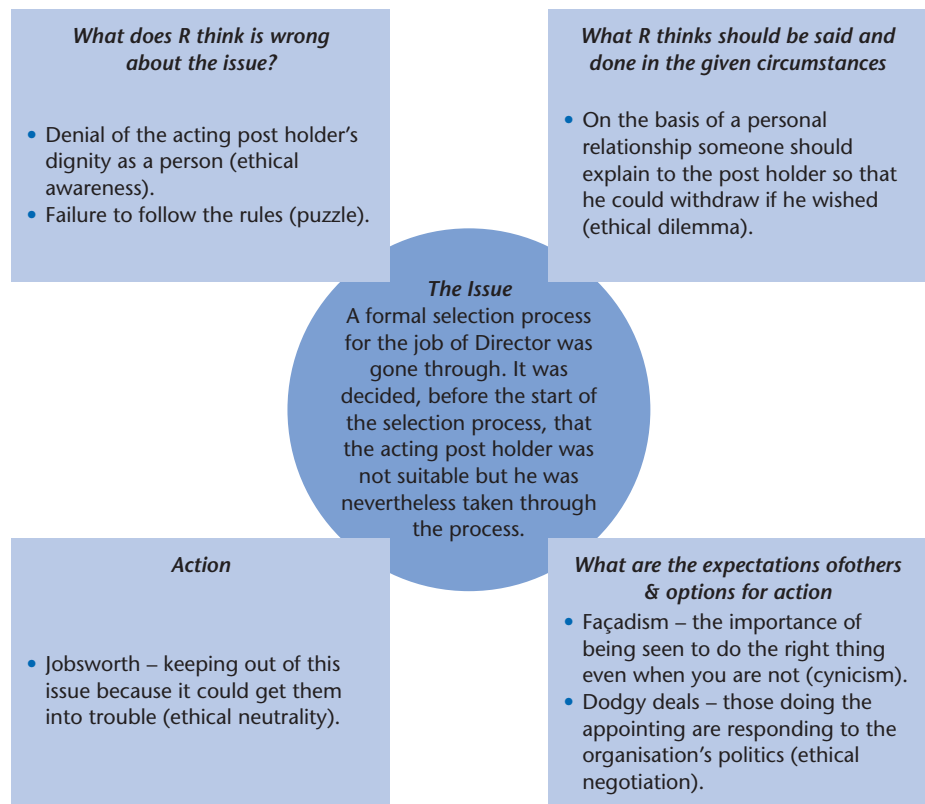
*What does R think is wrong about the issue?*

- Denial of the acting post holder's dignity as a person (ethical awareness).
- Failure to follow the rules (puzzle).

*What R thinks should be said and done in the given circumstances*

- On the basis of a personal relationship someone should explain to the post holder so that he could withdraw if he wished (ethical dilemma).

*The Issue*
A formal selection process for the job of Director was gone through. It was decided, before the start of the selection process, that the acting post holder was not suitable but he was nevertheless taken through the process.

*Action*

- Jobsworth – keeping out of this issue because it could get them into trouble (ethical neutrality).

*What are the expectations ofothers & options for action*

- Façadism – the importance of being seen to do the right thing even when you are not (cynicism).
- Dodgy deals – those doing the appointing are responding to the organisation's politics (ethical negotiation).